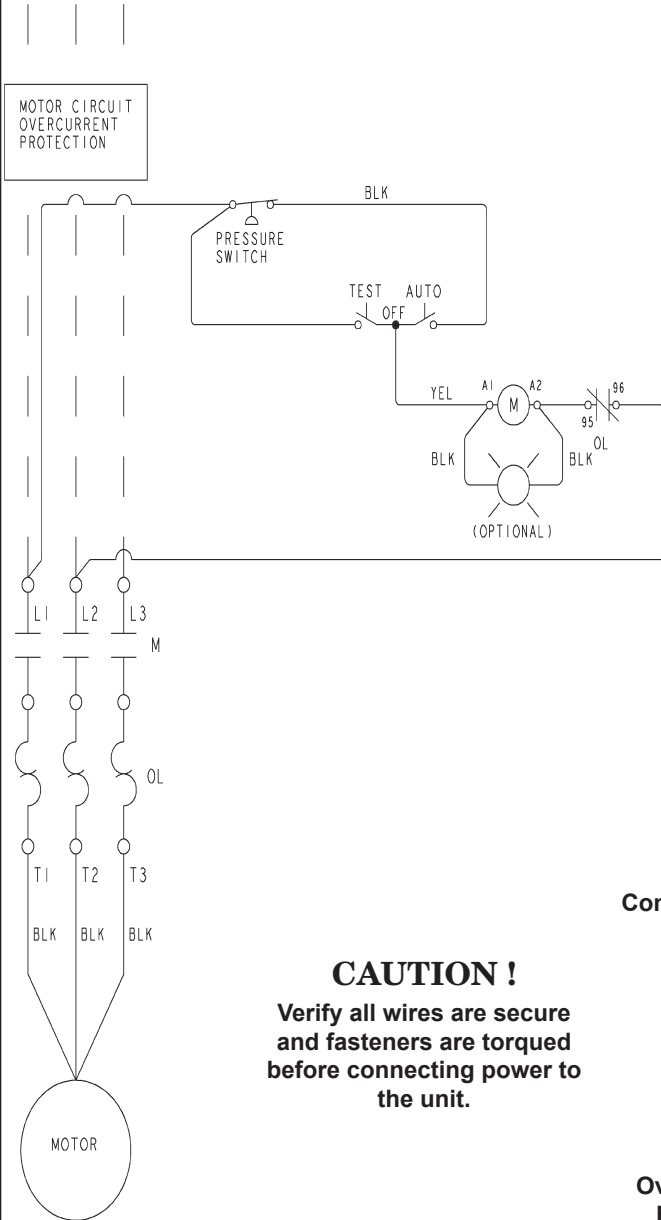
MOTOR CIRCUIT OVERCURRENT PROTECTION

BLK

PRESSURE SWITCH

TEST AUTO
OFF

YEL
A1
M
A2
96
95
OL
BLK
BLK
(OPTIONAL)

L1
L2
L3
M

OL

T1
T2
T3

BLK
BLK
BLK

MOTOR

Con

CAUTION !
Verify all wires are secure and fasteners are torqued before connecting power to the unit.

Ov
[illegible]